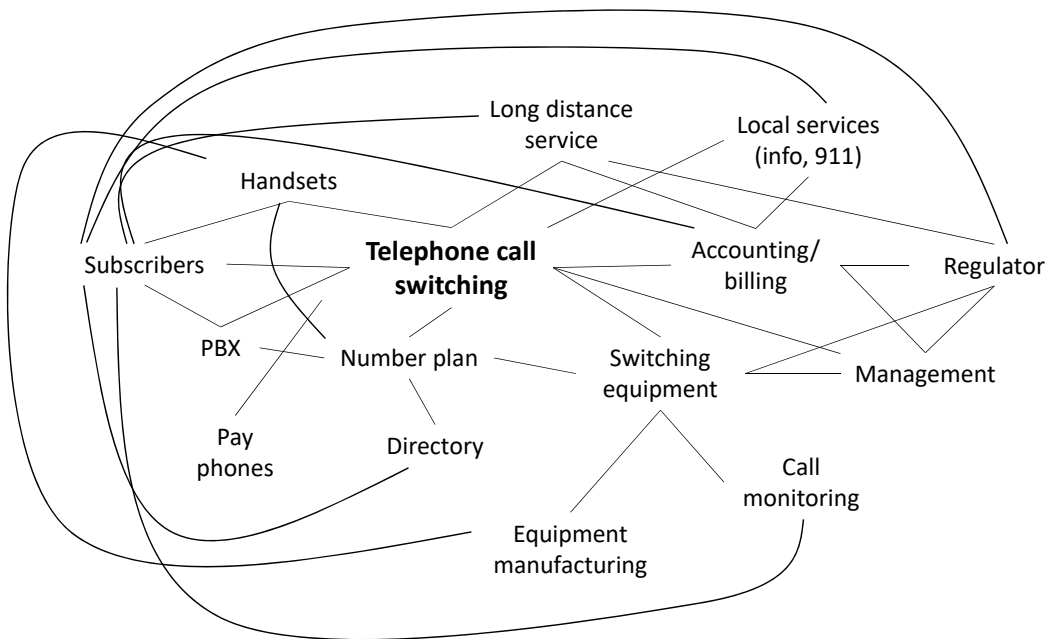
Long distance service

Local services (info, 911)

Handsets

Telephone call switching

Accounting/ billing

Regulator

Subscribers

PBX

Number plan

Switching equipment

Management

Pay phones

Directory

Call monitoring

Equipment manufacturing